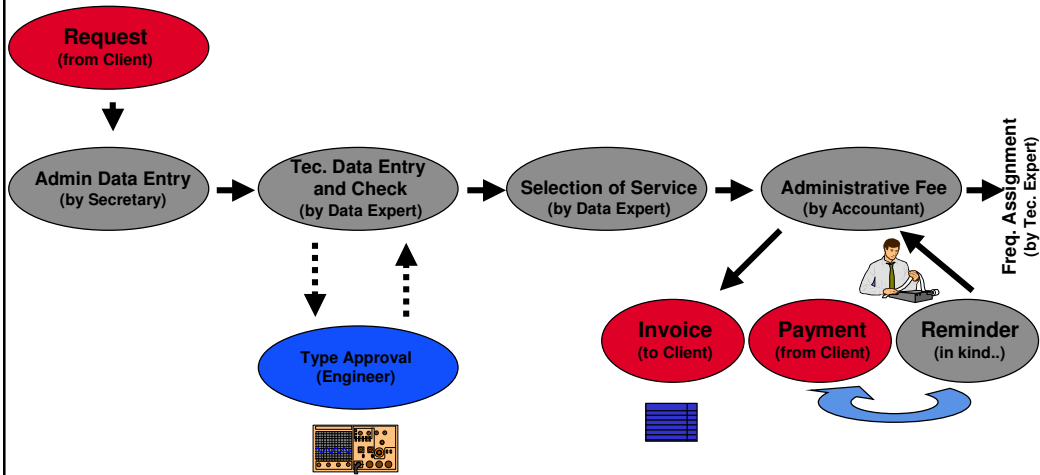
Request
(from Client)

Admin Data Entry
(by Secretary)

Tec. Data Entry and Check
(by Data Expert)

Selection of Service
(by Data Expert)

Administrative Fee
(by Accountant)

Freq. Assignment
(by Tec. Expert)

Type Approval
(Engineer)

Invoice
(to Client)

Payment
(from Client)

Reminder
(in kind..)